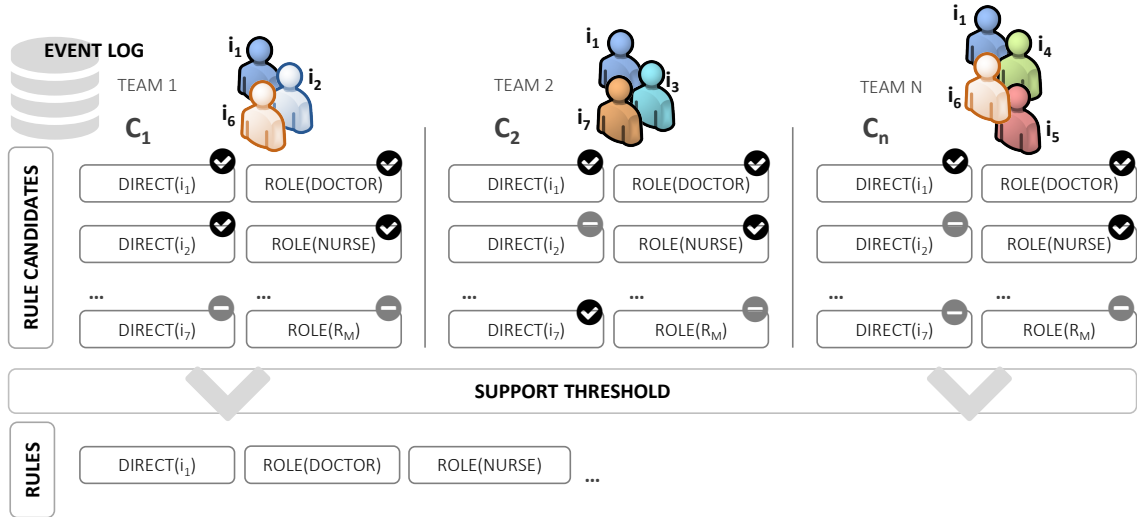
EVENT LOG

TEAM 1
$i_1$ $i_2$ $i_6$
$C_1$

TEAM 2
$i_1$ $i_3$ $i_7$
$C_2$

TEAM N
$i_1$ $i_4$ $i_6$ $i_5$
$C_n$

RULE CANDIDATES

DIRECT($i_1$) ROLE(DOCTOR)
DIRECT($i_2$) ROLE(NURSE)
... ...
DIRECT($i_7$) ROLE($R_M$)

DIRECT($i_1$) ROLE(DOCTOR)
DIRECT($i_2$) ROLE(NURSE)
... ...
DIRECT($i_7$) ROLE($R_M$)

DIRECT($i_1$) ROLE(DOCTOR)
DIRECT($i_2$) ROLE(NURSE)
... ...
DIRECT($i_7$) ROLE($R_M$)

SUPPORT THRESHOLD

RULES
DIRECT($i_1$) ROLE(DOCTOR) ROLE(NURSE) ...